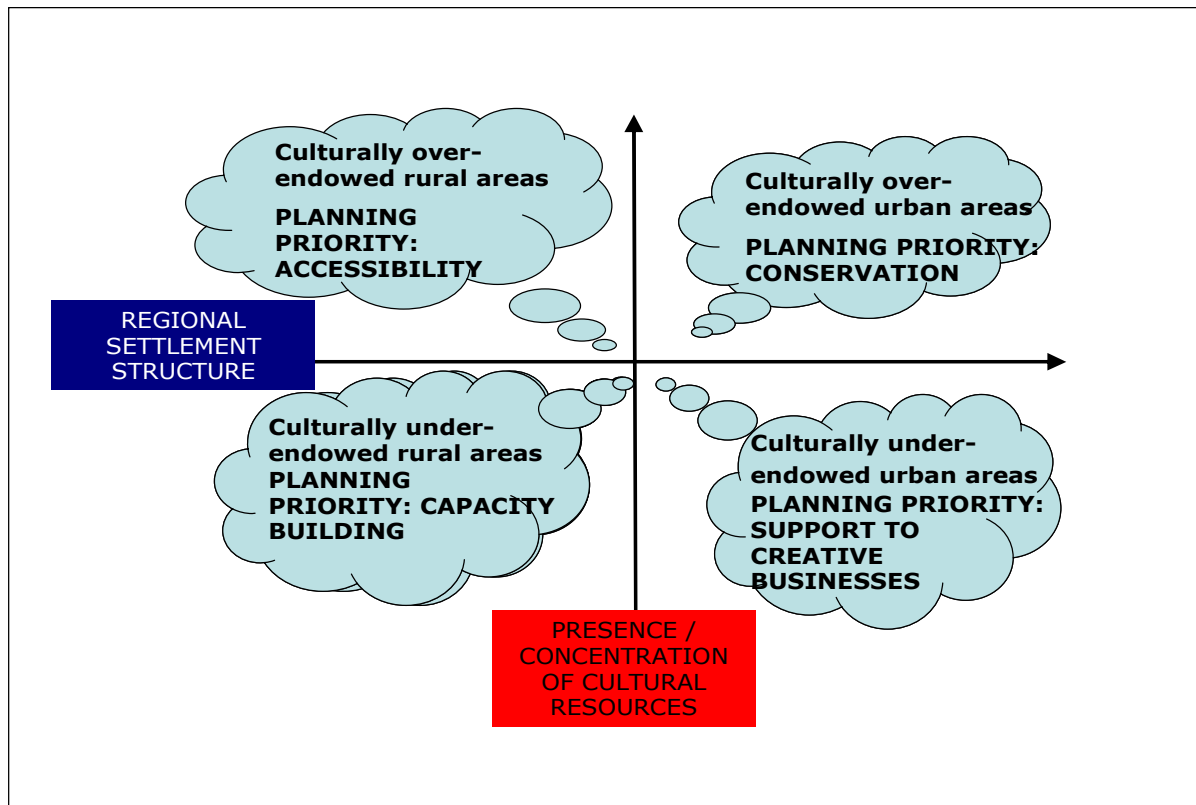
Culturally over-endowed rural areas

PLANNING PRIORITY: ACCESSIBILITY

Culturally over-endowed urban areas

PLANNING PRIORITY: CONSERVATION

REGIONAL SETTLEMENT STRUCTURE

Culturally under-endowed rural areas
PLANNING PRIORITY: CAPACITY BUILDING

Culturally under-endowed urban areas
PLANNING PRIORITY: SUPPORT TO CREATIVE BUSINESSES

PRESENCE / CONCENTRATION OF CULTURAL RESOURCES